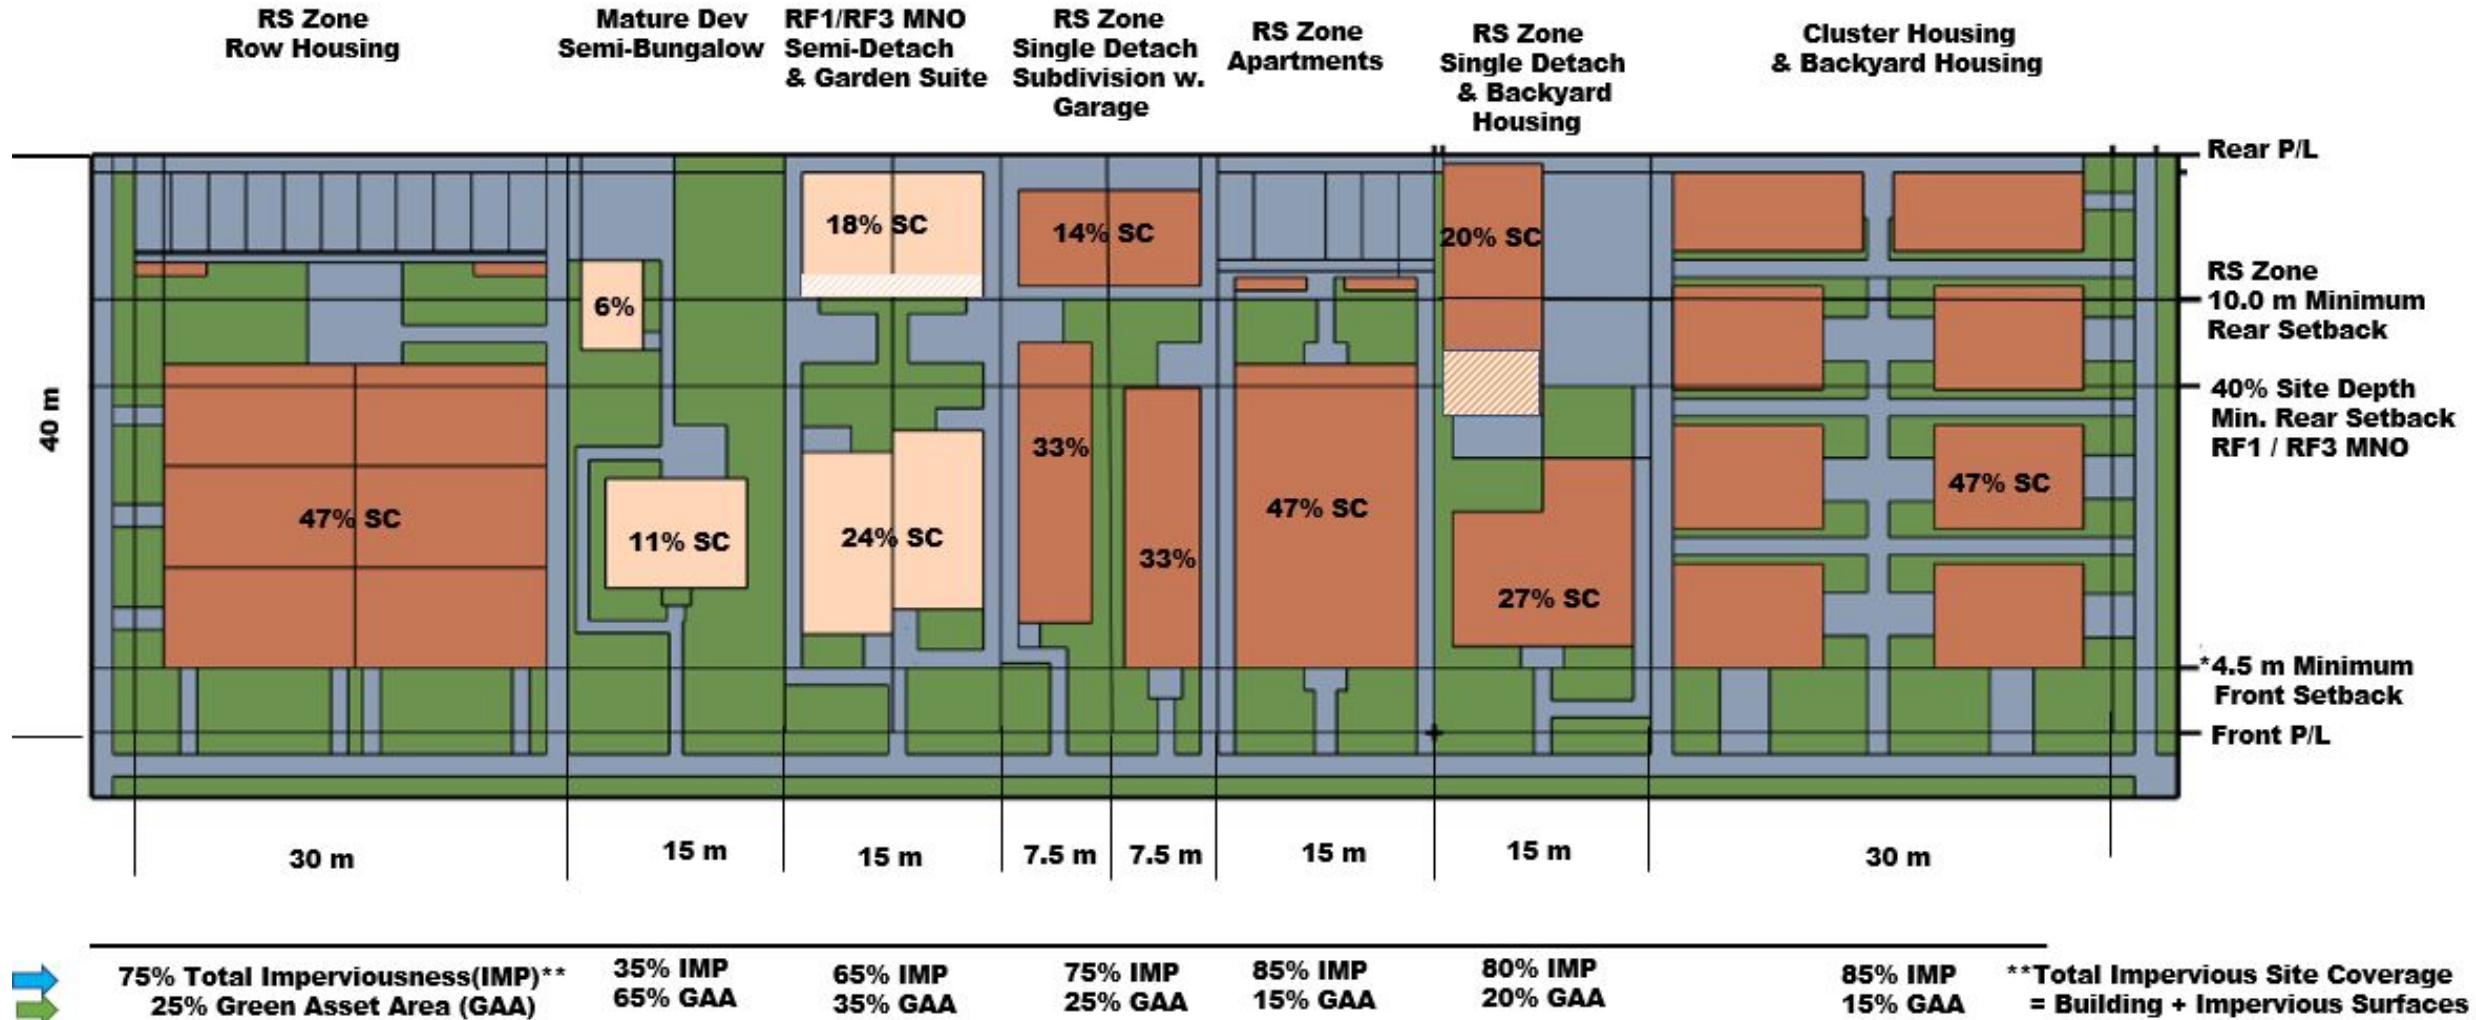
RS Zone Row Housing

Mature Dev Semi-Bungalow

RF1/RF3 MNO Semi-Detach & Garden Suite

RS Zone Single Detach Subdivision w. Garage

RS Zone Apartments

RS Zone Single Detach & Backyard Housing

Cluster Housing & Backyard Housing

Rear P/L

RS Zone 10.0 m Minimum Rear Setback

40% Site Depth Min. Rear Setback RF1 / RF3 MNO

*4.5 m Minimum Front Setback

Front P/L

40 m

18% SC

14% SC

20% SC

6%

33%

33%

47% SC

11% SC

24% SC

47% SC

27% SC

47% SC

30 m

15 m

15 m

7.5 m

7.5 m

15 m

15 m

30 m

75% Total Imperviousness(IMP)** 25% Green Asset Area (GAA)

35% IMP 65% GAA

65% IMP 35% GAA

75% IMP 25% GAA

85% IMP 15% GAA

80% IMP 20% GAA

85% IMP 15% GAA

**Total Impervious Site Coverage = Building + Impervious Surfaces